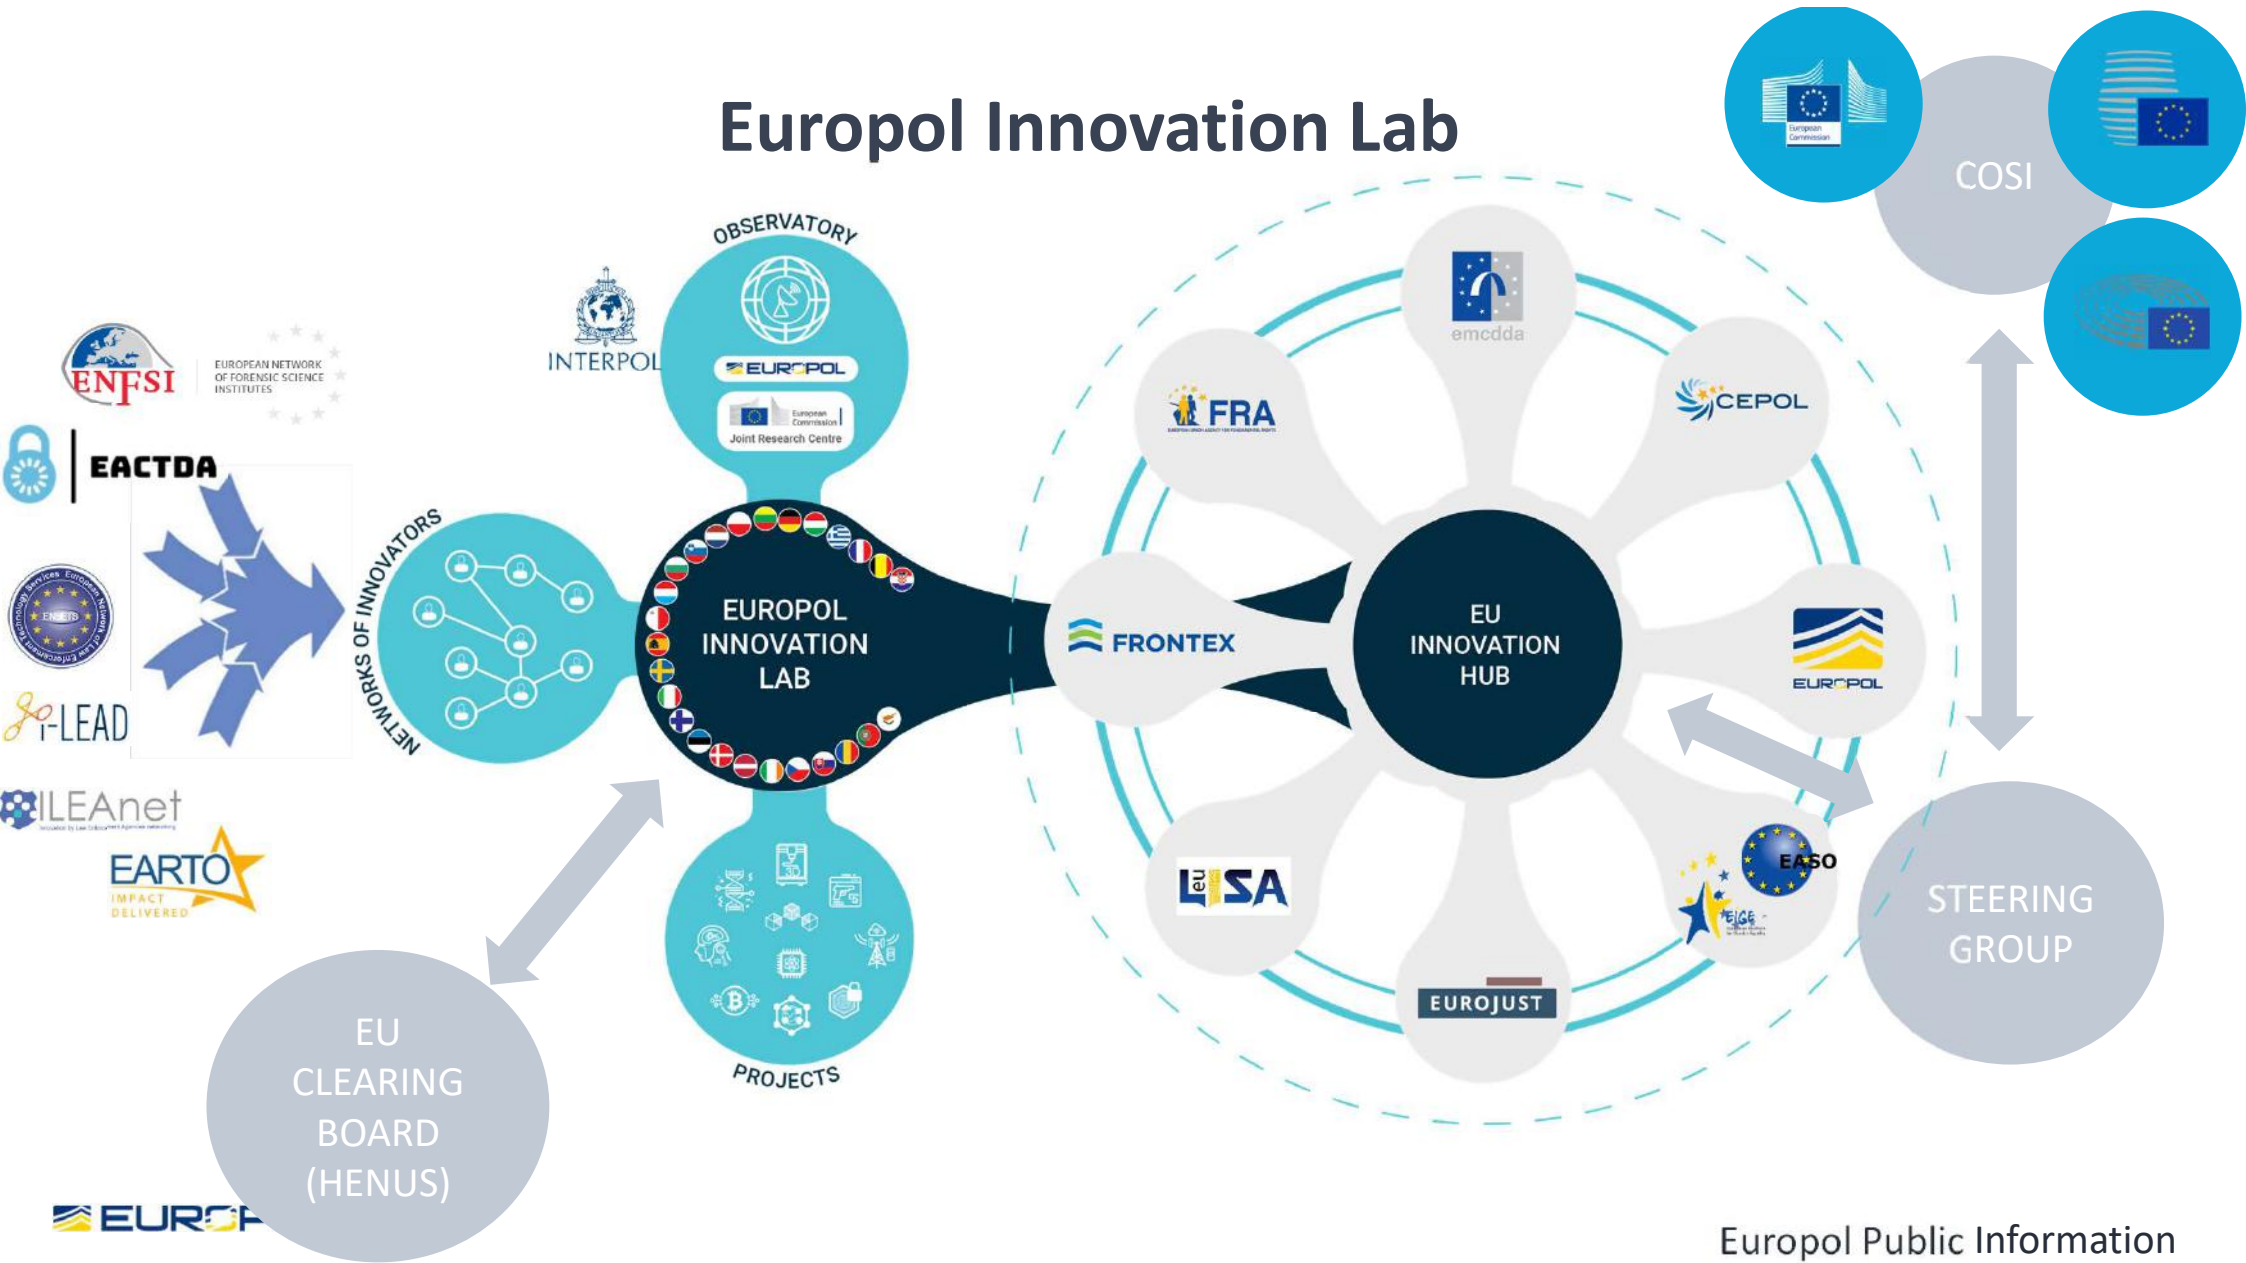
Europol Innovation Lab

COSI

European Commission

OBSERVATORY

INTERPOL

EUROPOL

European Commission

Joint Research Centre

ENFSI

EUROPEAN NETWORK OF FORENSIC SCIENCE INSTITUTES

EACTDA

ENLETS

i-LEAD

ILEAnet

EARTO

IMPACT DELIVERED

NETWORKS OF INNOVATORS

EUROPOL INNOVATION LAB

emcdda

FRA

CEPOL

FRONTEX

EU INNOVATION HUB

EUROPOL

eu-LISA

EASO

EIGE

EUROJUST

STEERING GROUP

PROJECTS

EU CLEARING BOARD (HENUS)

EUR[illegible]

Europol Public Information